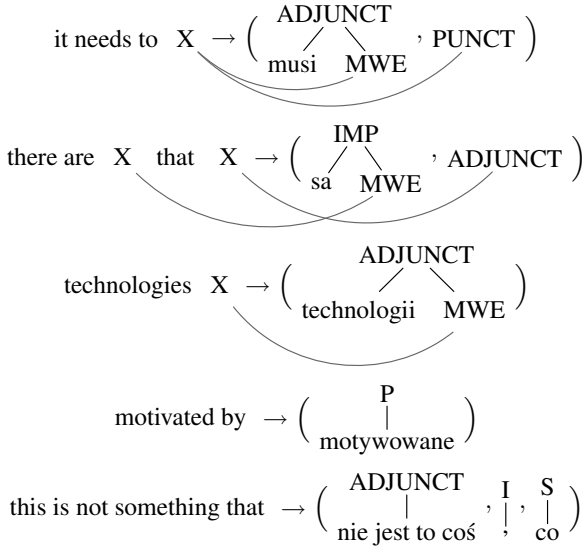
it needs to X → ( ADJUNCT musi MWE , PUNCT )

there are X that X → ( IMP sa MWE , ADJUNCT )

technologies X → ( ADJUNCT technologii MWE )

motivated by → ( P motywowane )

this is not something that → ( ADJUNCT nie jest to coś , I ! , S co )